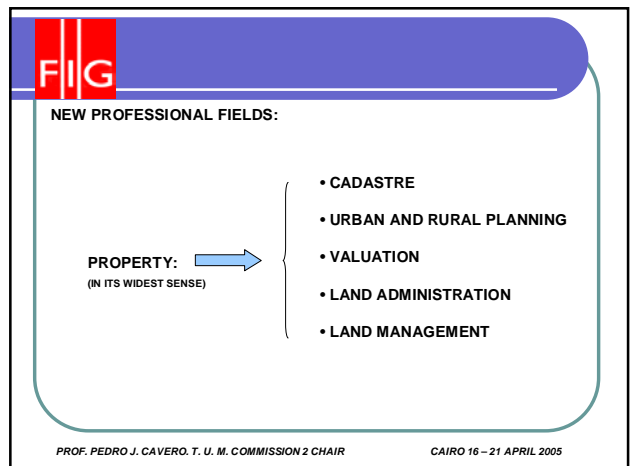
FIG

NEW PROFESSIONAL FIELDS:

PROPERTY:
(IN ITS WIDEST SENSE)

• CADASTRE
• URBAN AND RURAL PLANNING
• VALUATION
• LAND ADMINISTRATION
• LAND MANAGEMENT

PROF. PEDRO J. CAVERO. T. U. M. COMMISSION 2 CHAIR

CAIRO 16 – 21 APRIL 2005